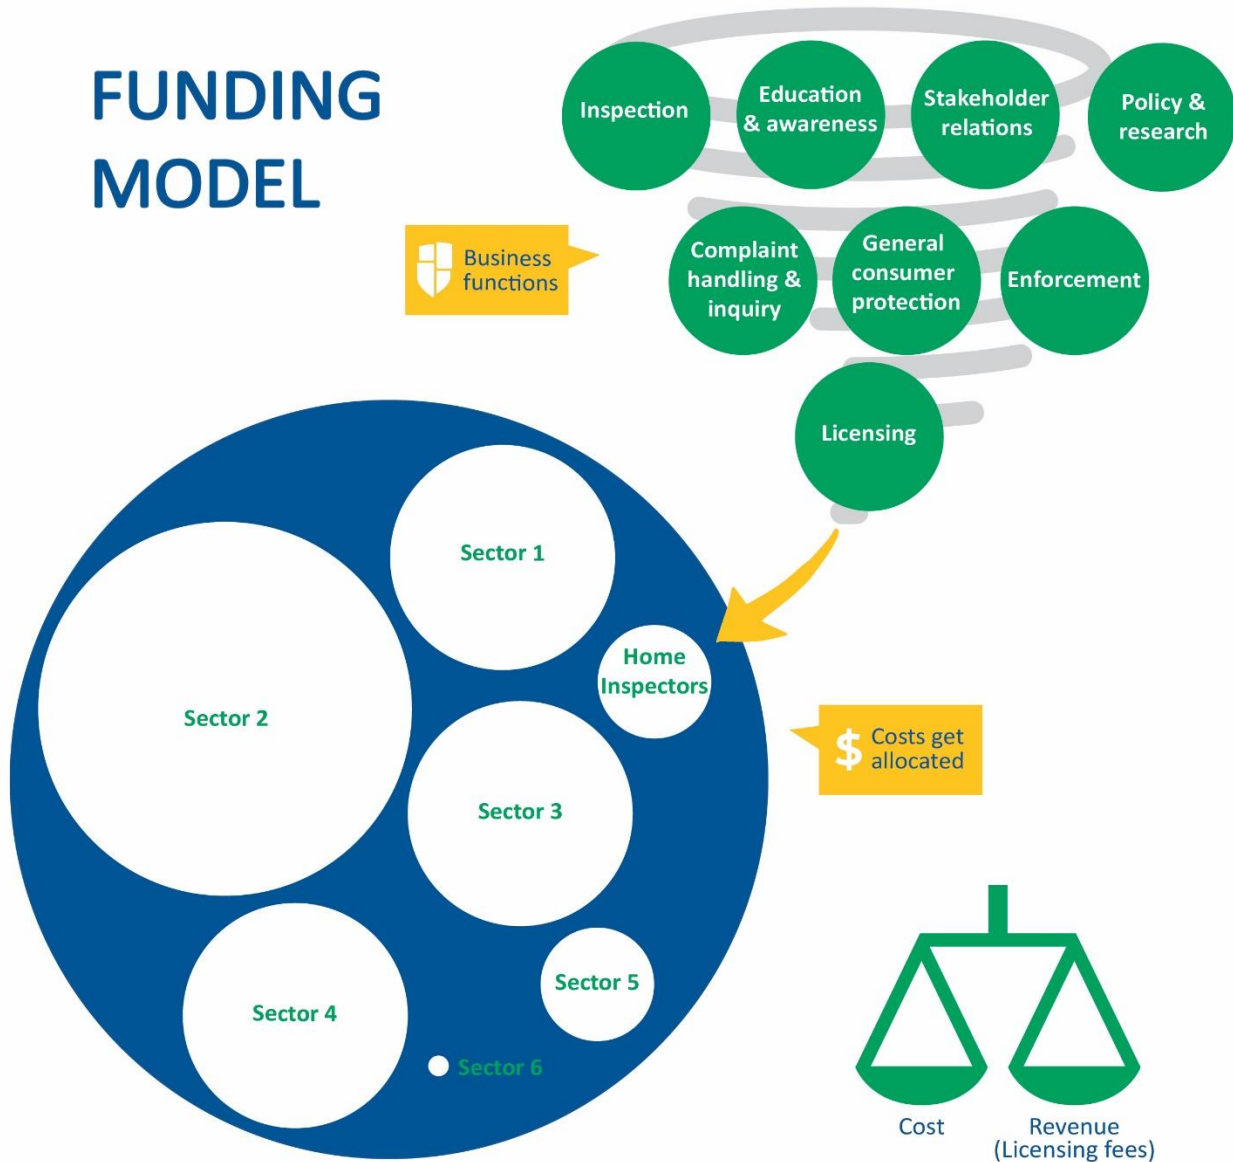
FUNDING MODEL

Inspection

Education & awareness

Stakeholder relations

Policy & research

Business functions

Complaint handling & inquiry

General consumer protection

Enforcement

Licensing

Sector 1

Sector 2

Home Inspectors

Costs get allocated

Sector 3

Sector 4

Sector 5

Sector 6

Cost

Revenue (Licensing fees)